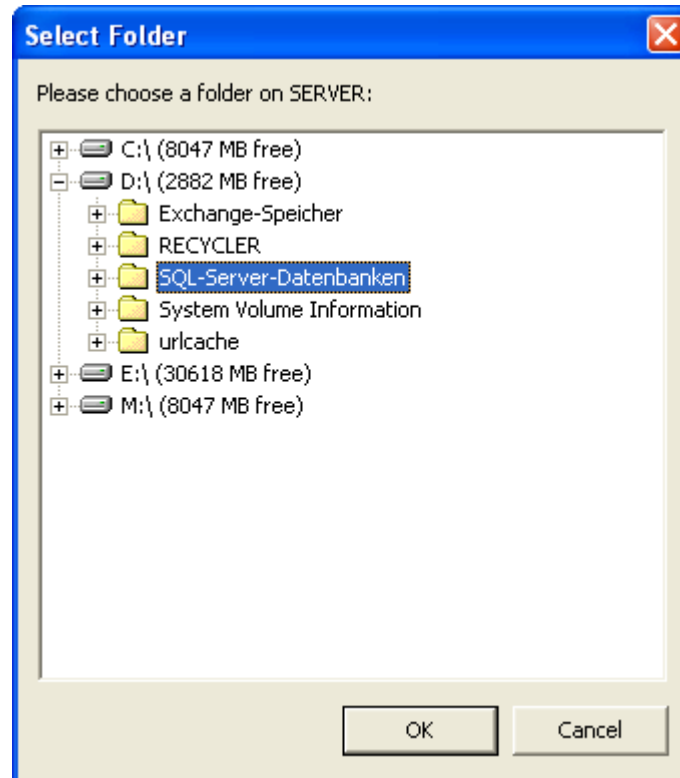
Select Folder

Please choose a folder on SERVER:

C:\ (8047 MB free)
D:\ (2882 MB free)
Exchange-Speicher
RECYCLER
SQL-Server-Datenbanken
System Volume Information
urlcache
E:\ (30618 MB free)
M:\ (8047 MB free)

OK
Cancel